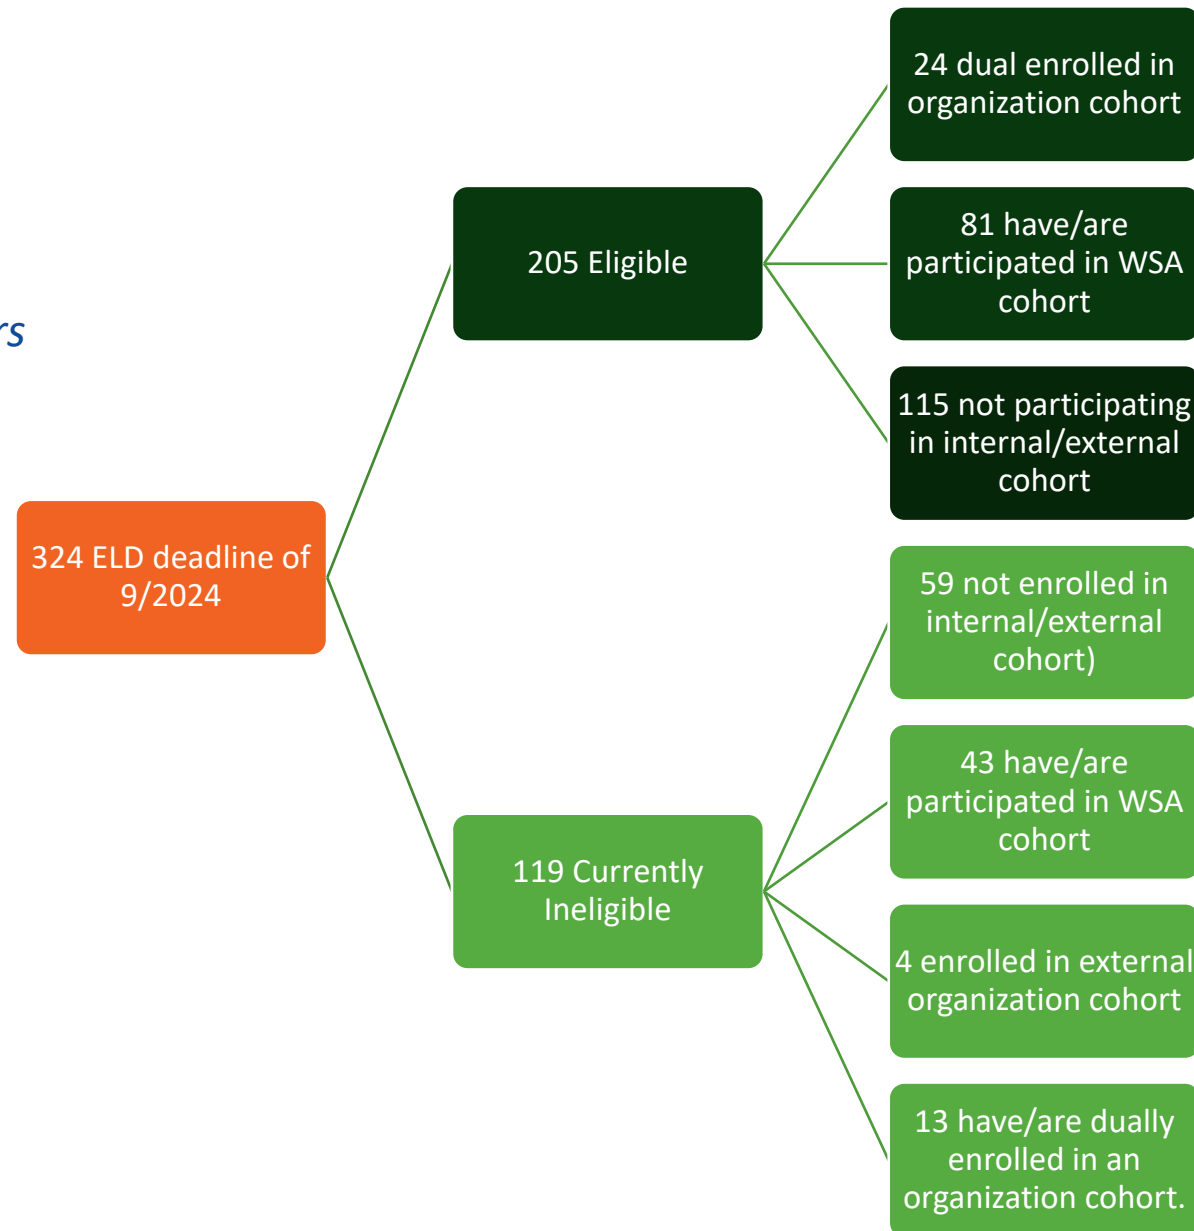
rs

324 ELD deadline of 9/2024

205 Eligible

24 dual enrolled in organization cohort

81 have/are participated in WSA cohort

115 not participating in internal/external cohort

119 Currently Ineligible

59 not enrolled in internal/external cohort)

43 have/are participated in WSA cohort

4 enrolled in external organization cohort

13 have/are dually enrolled in an organization cohort.